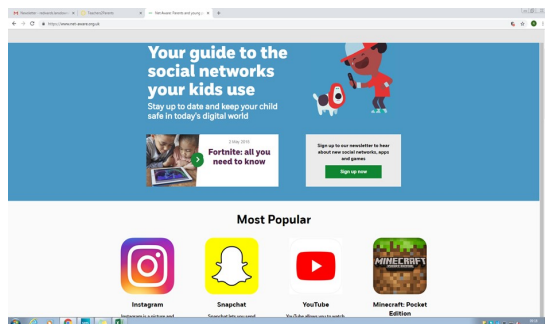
Newsletter - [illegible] × | Teachers/Parents × | Net Aware: Parents and young p... × | +

https://www.net-aware.org.uk

Your guide to the social networks your kids use

Stay up to date and keep your child safe in today's digital world

2 May 2018

Fortnite: all you need to know

Sign up to our newsletter to hear about new social networks, apps and games

Sign up now

Most Popular

Instagram

Instagram is a picture and

Snapchat

Snapchat lets you send

YouTube

YouTube allows you to watch

Minecraft: Pocket Edition

MINECRAFT